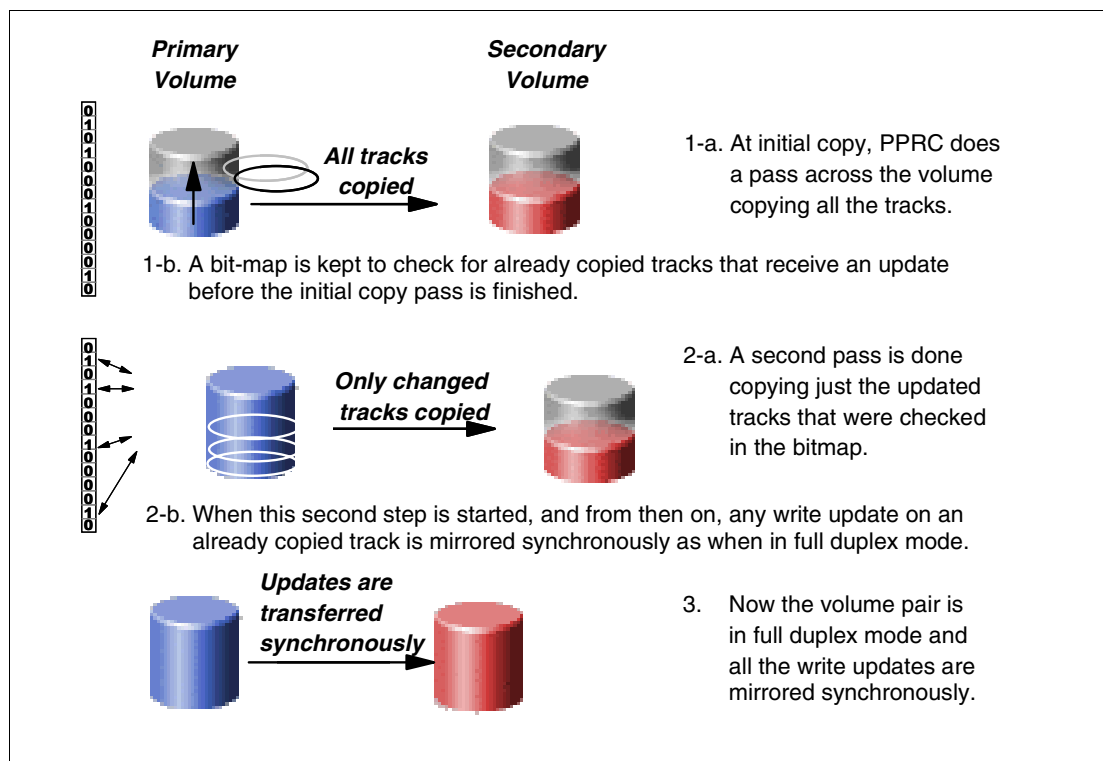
Primary Volume

Secondary Volume

0
1
0
1
0
0
0
1
0
0
0
0
1
0

All tracks copied

1-a. At initial copy, PPRC does a pass across the volume copying all the tracks.

1-b. A bit-map is kept to check for already copied tracks that receive an update before the initial copy pass is finished.

0
1
0
1
0
0
0
1
0
0
0
0
1
0

Only changed tracks copied

2-a. A second pass is done copying just the updated tracks that were checked in the bitmap.

2-b. When this second step is started, and from then on, any write update on an already copied track is mirrored synchronously as when in full duplex mode.

Updates are transferred synchronously

3. Now the volume pair is in full duplex mode and all the write updates are mirrored synchronously.